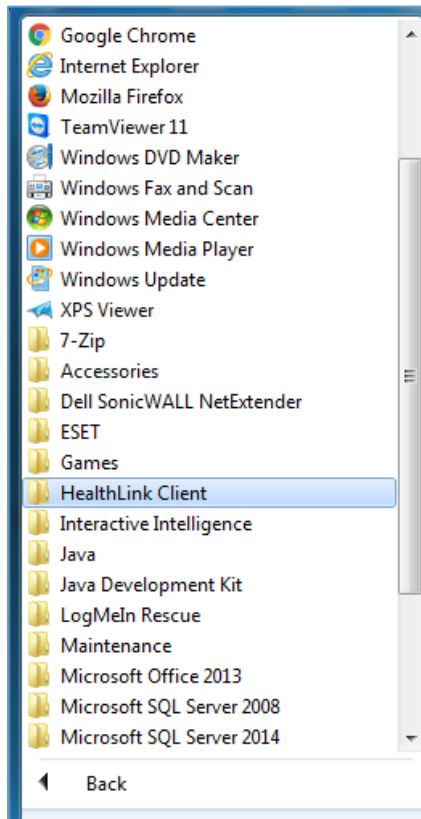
Google Chrome
Internet Explorer
Mozilla Firefox
TeamViewer 11
Windows DVD Maker
Windows Fax and Scan
Windows Media Center
Windows Media Player
Windows Update
XPS Viewer
7-Zip
Accessories
Dell SonicWALL NetExtender
ESET
Games
HealthLink Client
Interactive Intelligence
Java
Java Development Kit
LogMeIn Rescue
Maintenance
Microsoft Office 2013
Microsoft SQL Server 2008
Microsoft SQL Server 2014
Back